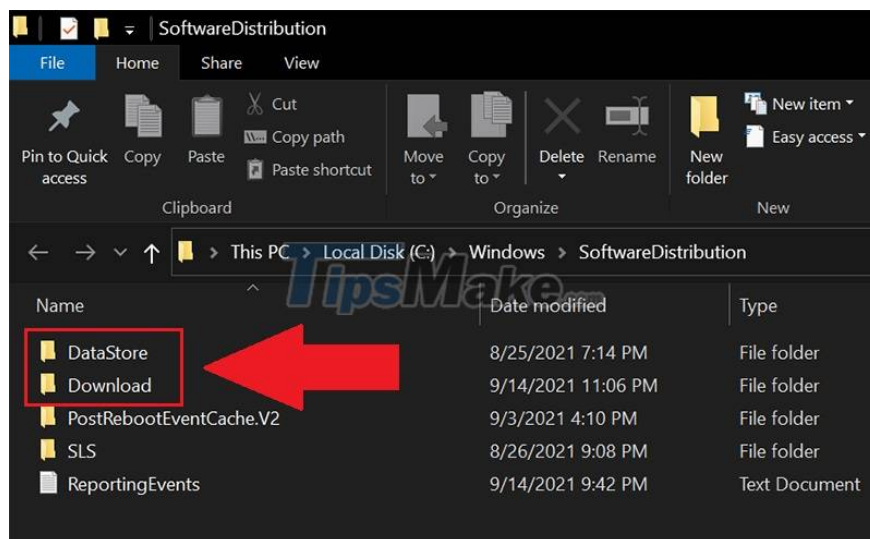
SoftwareDistribution

File Home Share View

Pin to Quick access Copy Paste Cut Copy path Paste shortcut
Clipboard

Move to Copy to Delete Rename
Organize

New folder New item Easy access
New

This PC > Local Disk (C:) > Windows > SoftwareDistribution

TipsMake.com

| Name | Date modified | Type |
|---|---|---|
| DataStore | 8/25/2021 7:14 PM | File folder |
| Download | 9/14/2021 11:06 PM | File folder |
| PostRebootEventCache.V2 | 9/3/2021 4:10 PM | File folder |
| SLS | 8/26/2021 9:08 PM | File folder |
| ReportingEvents | 9/14/2021 9:42 PM | Text Document |